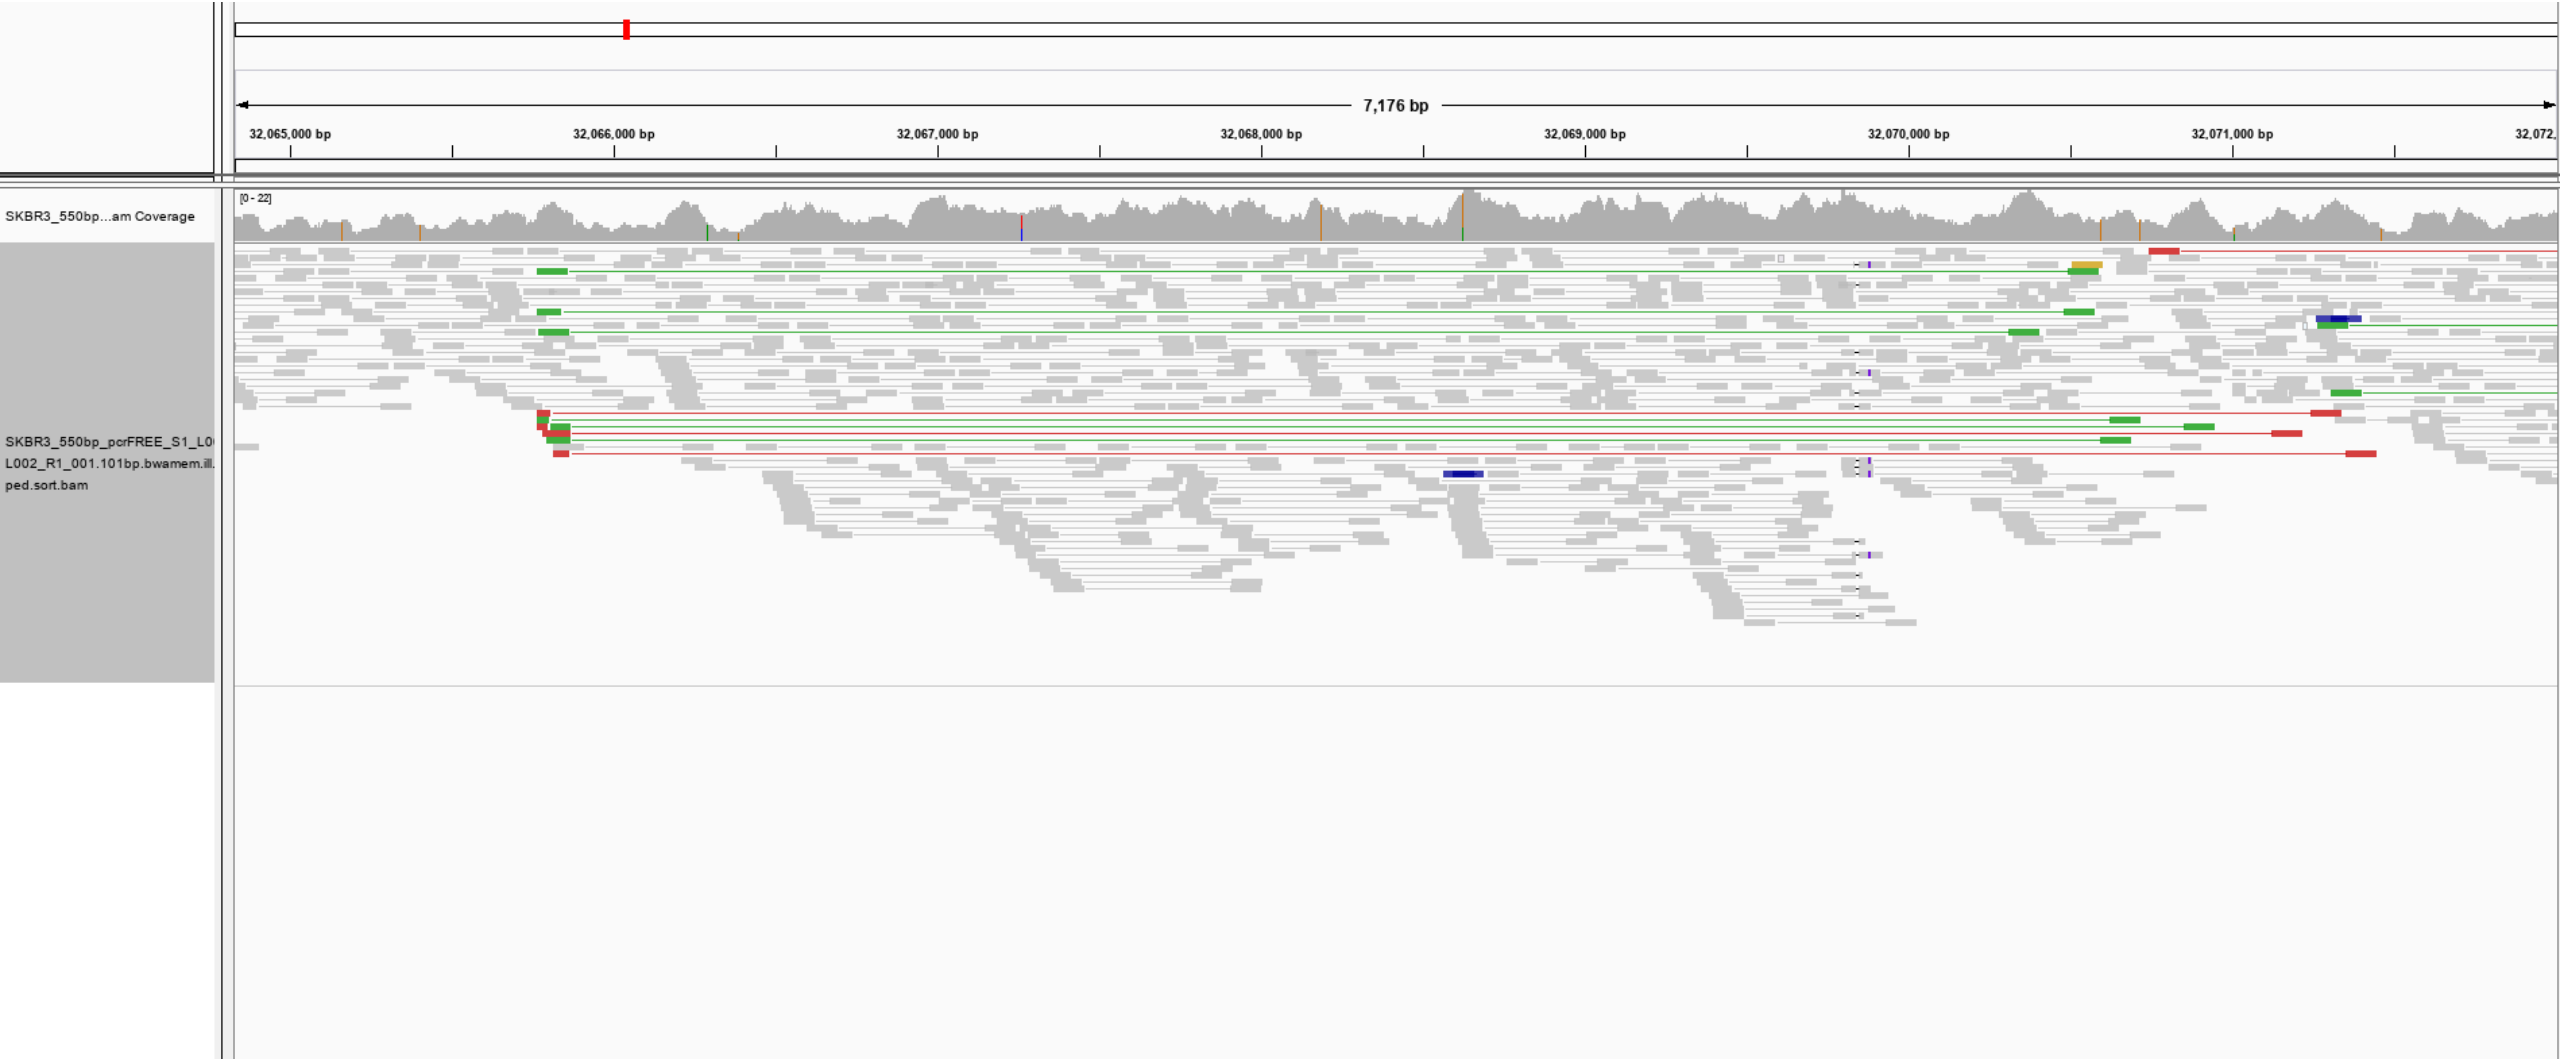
7,176 bp

32,065,000 bp
32,066,000 bp
32,067,000 bp
32,068,000 bp
32,069,000 bp
32,070,000 bp
32,071,000 bp
32,072,

SKBR3_550bp...am Coverage

[0 - 22]

SKBR3_550bp_pcrFREE_S1_L0 L002_R1_001.101bp.bwamem.ill. ped.sort.bam